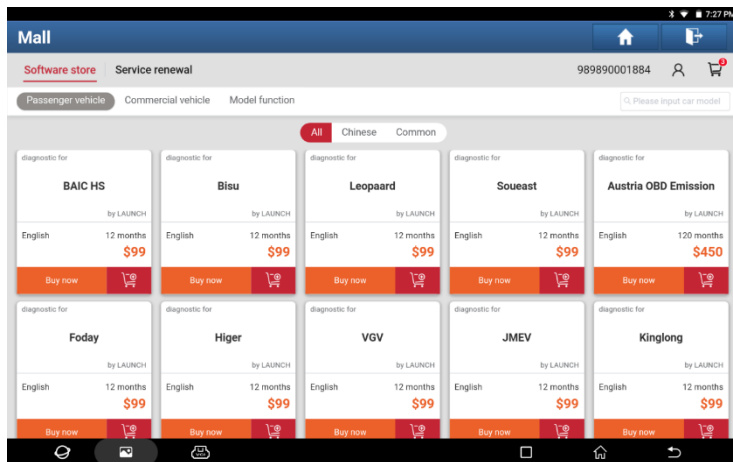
7:27 PM

Mall

Software store Service renewal 989890001884

Passenger vehicle Commercial vehicle Model function

Please input car model

All Chinese Common

diagnostic for
BAIC HS
by LAUNCH
English 12 months
$99
Buy now

diagnostic for
Bisu
by LAUNCH
English 12 months
$99
Buy now

diagnostic for
Leopaard
by LAUNCH
English 12 months
$99
Buy now

diagnostic for
Soueast
by LAUNCH
English 12 months
$99
Buy now

diagnostic for
Austria OBD Emission
by LAUNCH
English 120 months
$450
Buy now

diagnostic for
Foday
by LAUNCH
English 12 months
$99
Buy now

diagnostic for
Higer
by LAUNCH
English 12 months
$99
Buy now

diagnostic for
VGV
by LAUNCH
English 12 months
$99
Buy now

diagnostic for
JMEV
by LAUNCH
English 12 months
$99
Buy now

diagnostic for
Kinglong
by LAUNCH
English 12 months
$99
Buy now